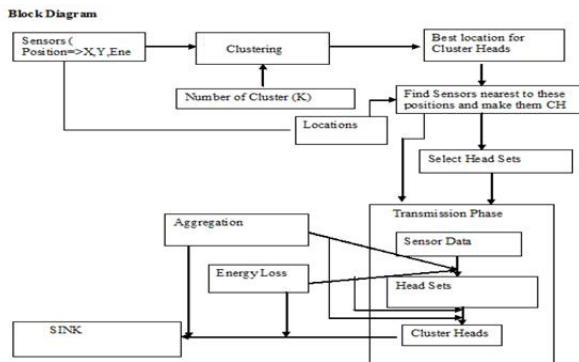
Block Diagram

Sensors ( Position=>X,Y,Ene

Clustering

Best location for Cluster Heads

Number of Cluster (K)

Locations

Find Sensors nearest to these positions and make them CH

Select Head Sets

Transmission Phase

Aggregation

Sensor Data

Energy Loss

Head Sets

SINK

Cluster Heads